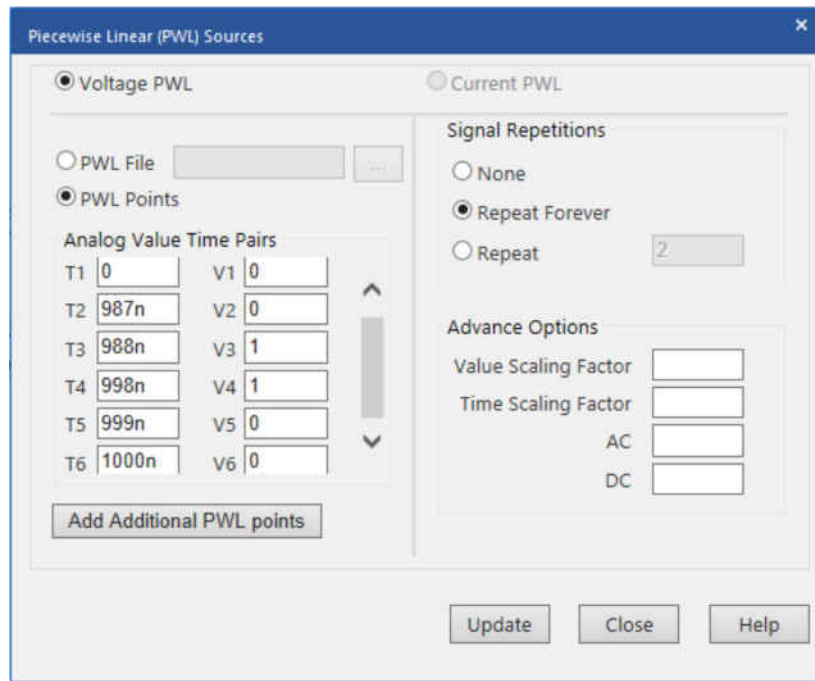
Piecewise Linear (PWL) Sources

×

Voltage PWL

Current PWL

PWL File

...

PWL Points

Analog Value Time Pairs

| | | | |
|---|---|---|---|
| T1 | 0 | V1 | 0 |
| T2 | 987n | V2 | 0 |
| T3 | 988n | V3 | 1 |
| T4 | 998n | V4 | 1 |
| T5 | 999n | V5 | 0 |
| T6 | 1000n | V6 | 0 |

Add Additional PWL points

Signal Repetitions

None

Repeat Forever

Repeat 2

Advance Options

Value Scaling Factor

Time Scaling Factor

AC

DC

Update

Close

Help